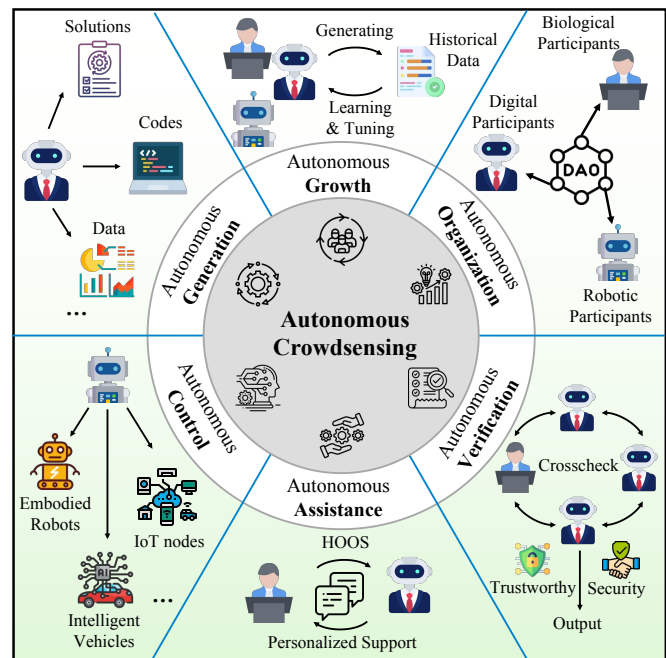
Solutions

Codes

Data

...

Generating

Historical Data

Learning & Tuning

Biological Participants

Digital Participants

DAO

Robotic Participants

Autonomous Growth

Autonomous Generation

Autonomous Organization

Autonomous Crowdsensing

Autonomous Control

Autonomous Verification

Autonomous Assistance

Embodied Robots

IoT nodes

Intelligent Vehicles

...

HOOS

Personalized Support

Crosscheck

Trustworthy

Security

Output